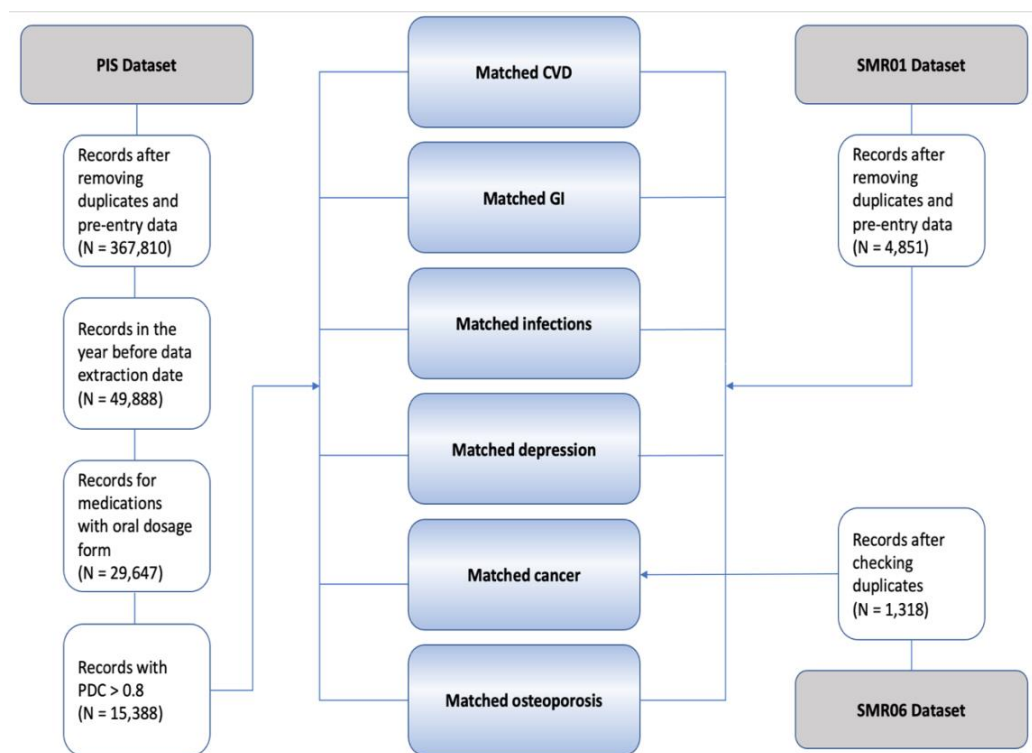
PIS Dataset

Records after removing duplicates and pre-entry data (N = 367,810)

Records in the year before data extraction date (N = 49,888)

Records for medications with oral dosage form (N = 29,647)

Records with PDC > 0.8 (N = 15,388)

Matched CVD

Matched GI

Matched infections

Matched depression

Matched cancer

Matched osteoporosis

SMR01 Dataset

Records after removing duplicates and pre-entry data (N = 4,851)

Records after checking duplicates (N = 1,318)

SMR06 Dataset